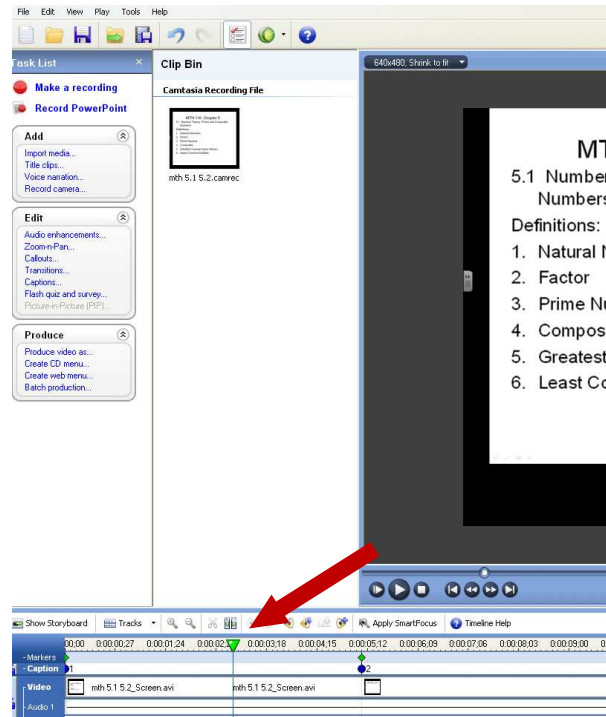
File Edit View Play Tools Help

Task List

Make a recording

Record PowerPoint

Add

Import media...
Title clips...
Voice narration...
Record camera...

Edit

Audio enhancements...
Zoom-n-Pan...
Callouts...
Transitions...
Captions...
Flash quiz and survey...
Picture-in-Picture (PIP)...

Produce

Produce video as...
Create CD menu...
Create web menu...
Batch production...

Clip Bin

Camtasia Recording File

mth 5.1 5.2.camrec

640x480, Shrink to fit

MT

5.1 Number
Numbers

Definitions:

1. Natural N
2. Factor
3. Prime Nu
4. Compos
5. Greatest
6. Least Co

Show Storyboard Tracks Apply SmartFocus Timeline Help

00:00 0:00:00;27 0:00:01;24 0:00:02 0:00:03;18 0:00:04;15 0:00:05;12 0:00:06;09 0:00:07;06 0:00:08;03 0:00:09;00

Markers
Caption 1 2
Video mth 5.1 5.2_Screen.avi mth 5.1 5.2_Screen.avi
Audio 1